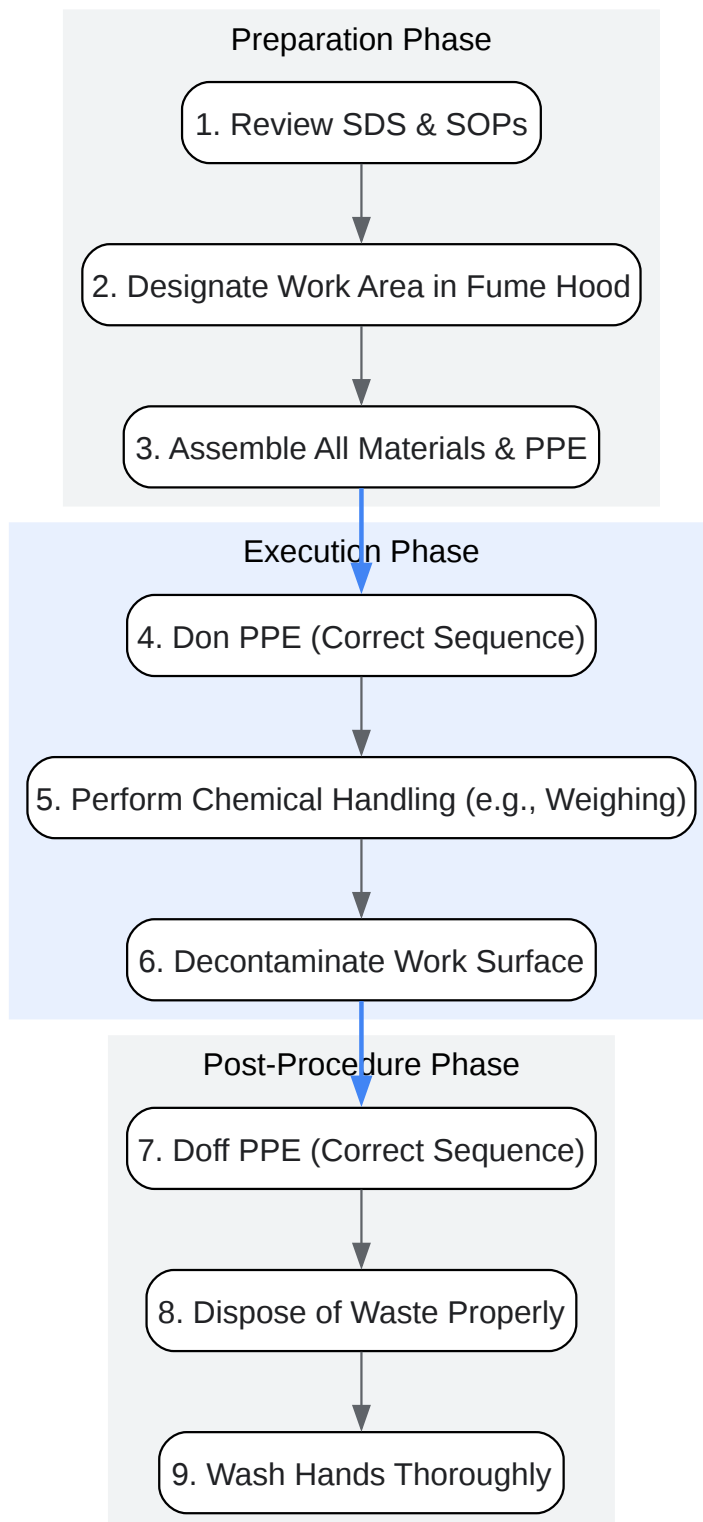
Preparation Phase

1. Review SDS & SOPs

2. Designate Work Area in Fume Hood

3. Assemble All Materials & PPE

Execution Phase

4. Don PPE (Correct Sequence)

5. Perform Chemical Handling (e.g., Weighing)

6. Decontaminate Work Surface

Post-Procedure Phase

7. Doff PPE (Correct Sequence)

8. Dispose of Waste Properly

9. Wash Hands Thoroughly